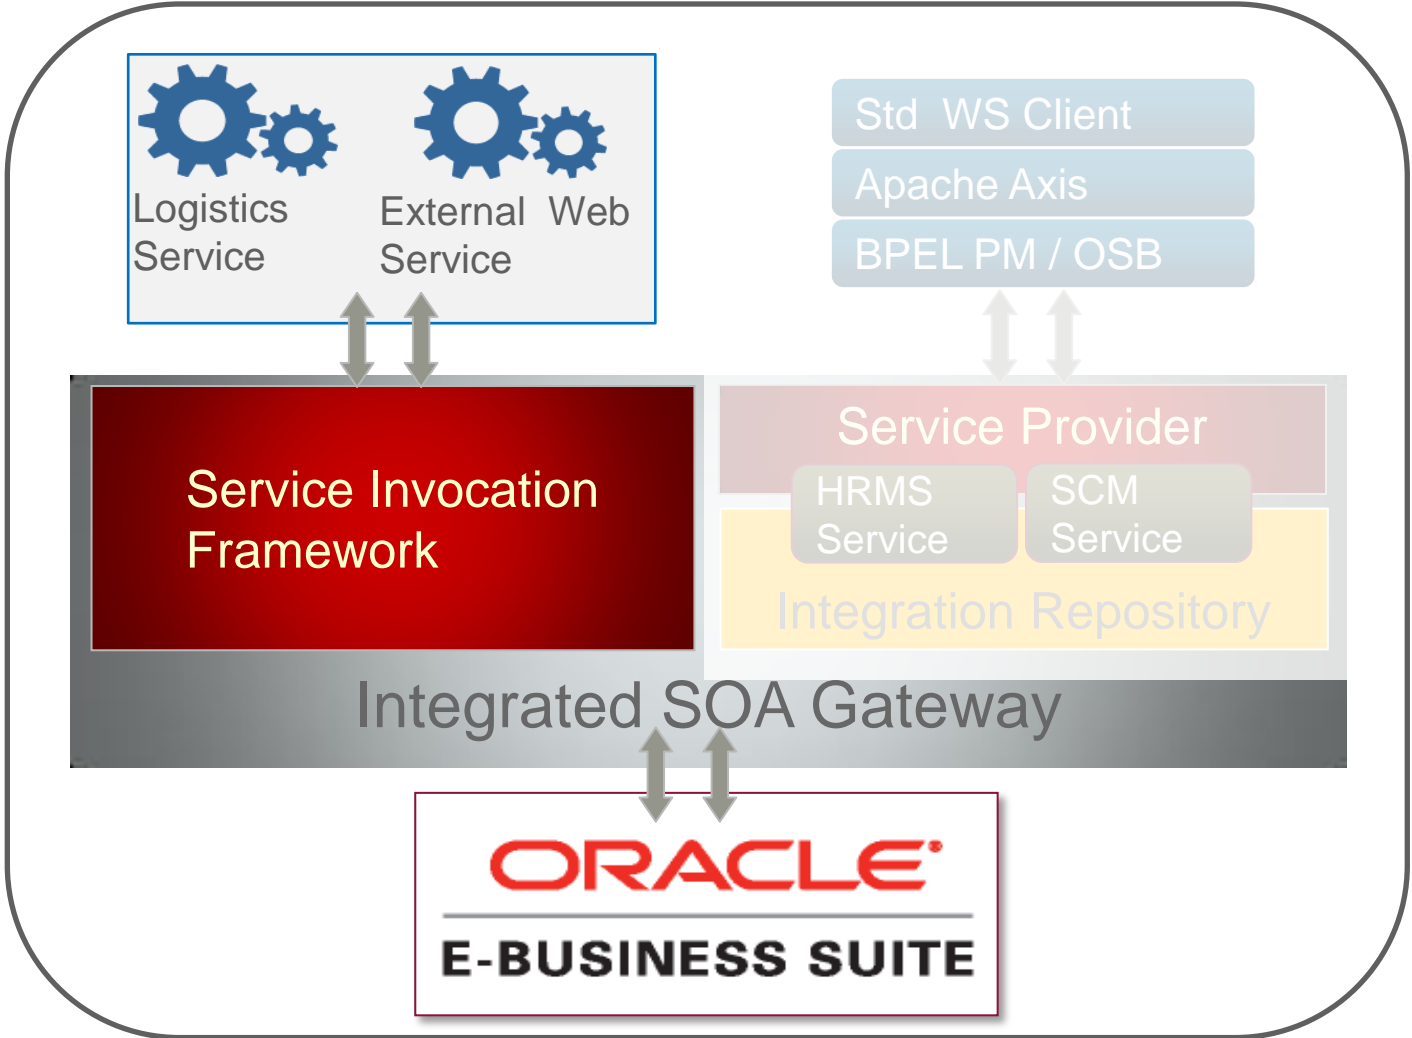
Logistics Service

External Web Service

Std WS Client
Apache Axis
BPEL PM / OSB

Service Invocation Framework

Service Provider
HRMS Service
SCM Service
Integration Repository

Integrated SOA Gateway

ORACLE
E-BUSINESS SUITE